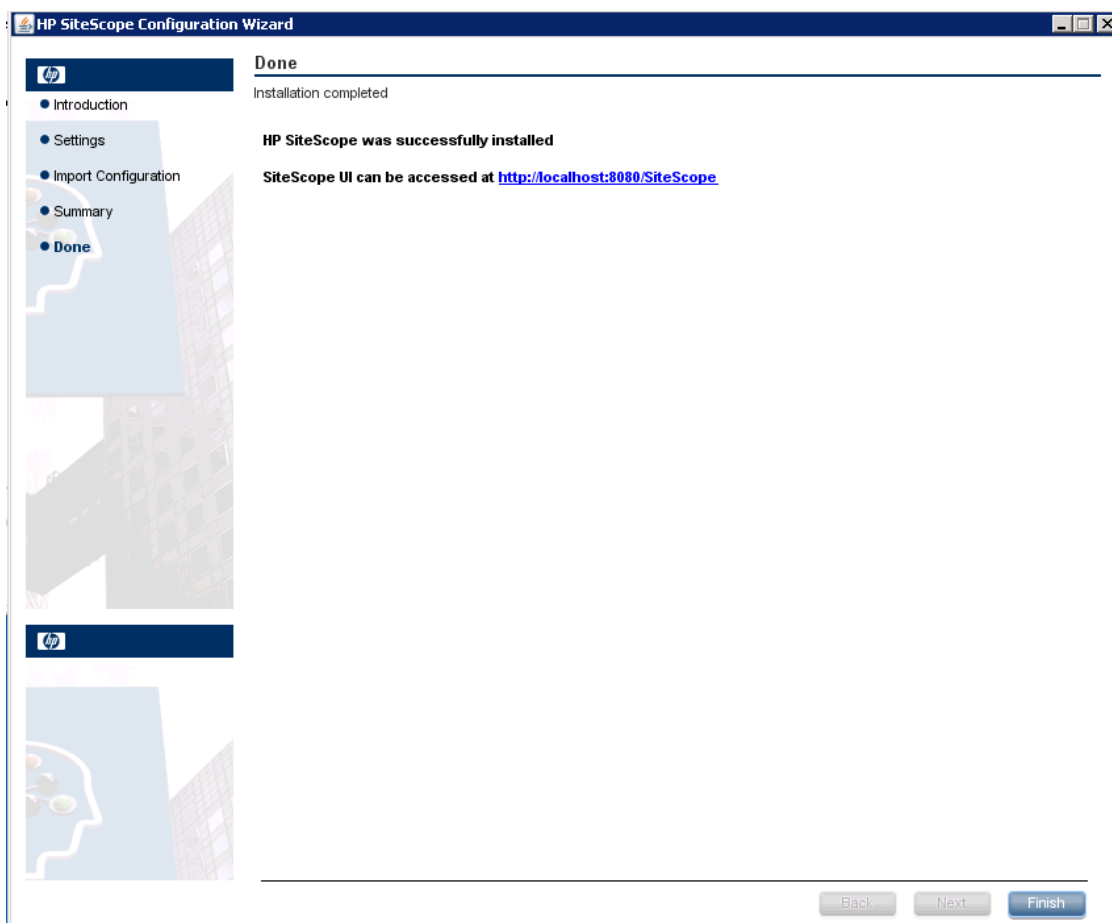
HP SiteScope Configuration Wizard

hp

• Introduction

• Settings

• Import Configuration

• Summary

• Done

hp

Done

Installation completed

HP SiteScope was successfully installed

SiteScope UI can be accessed at http://localhost:8080/SiteScope

Back Next Finish